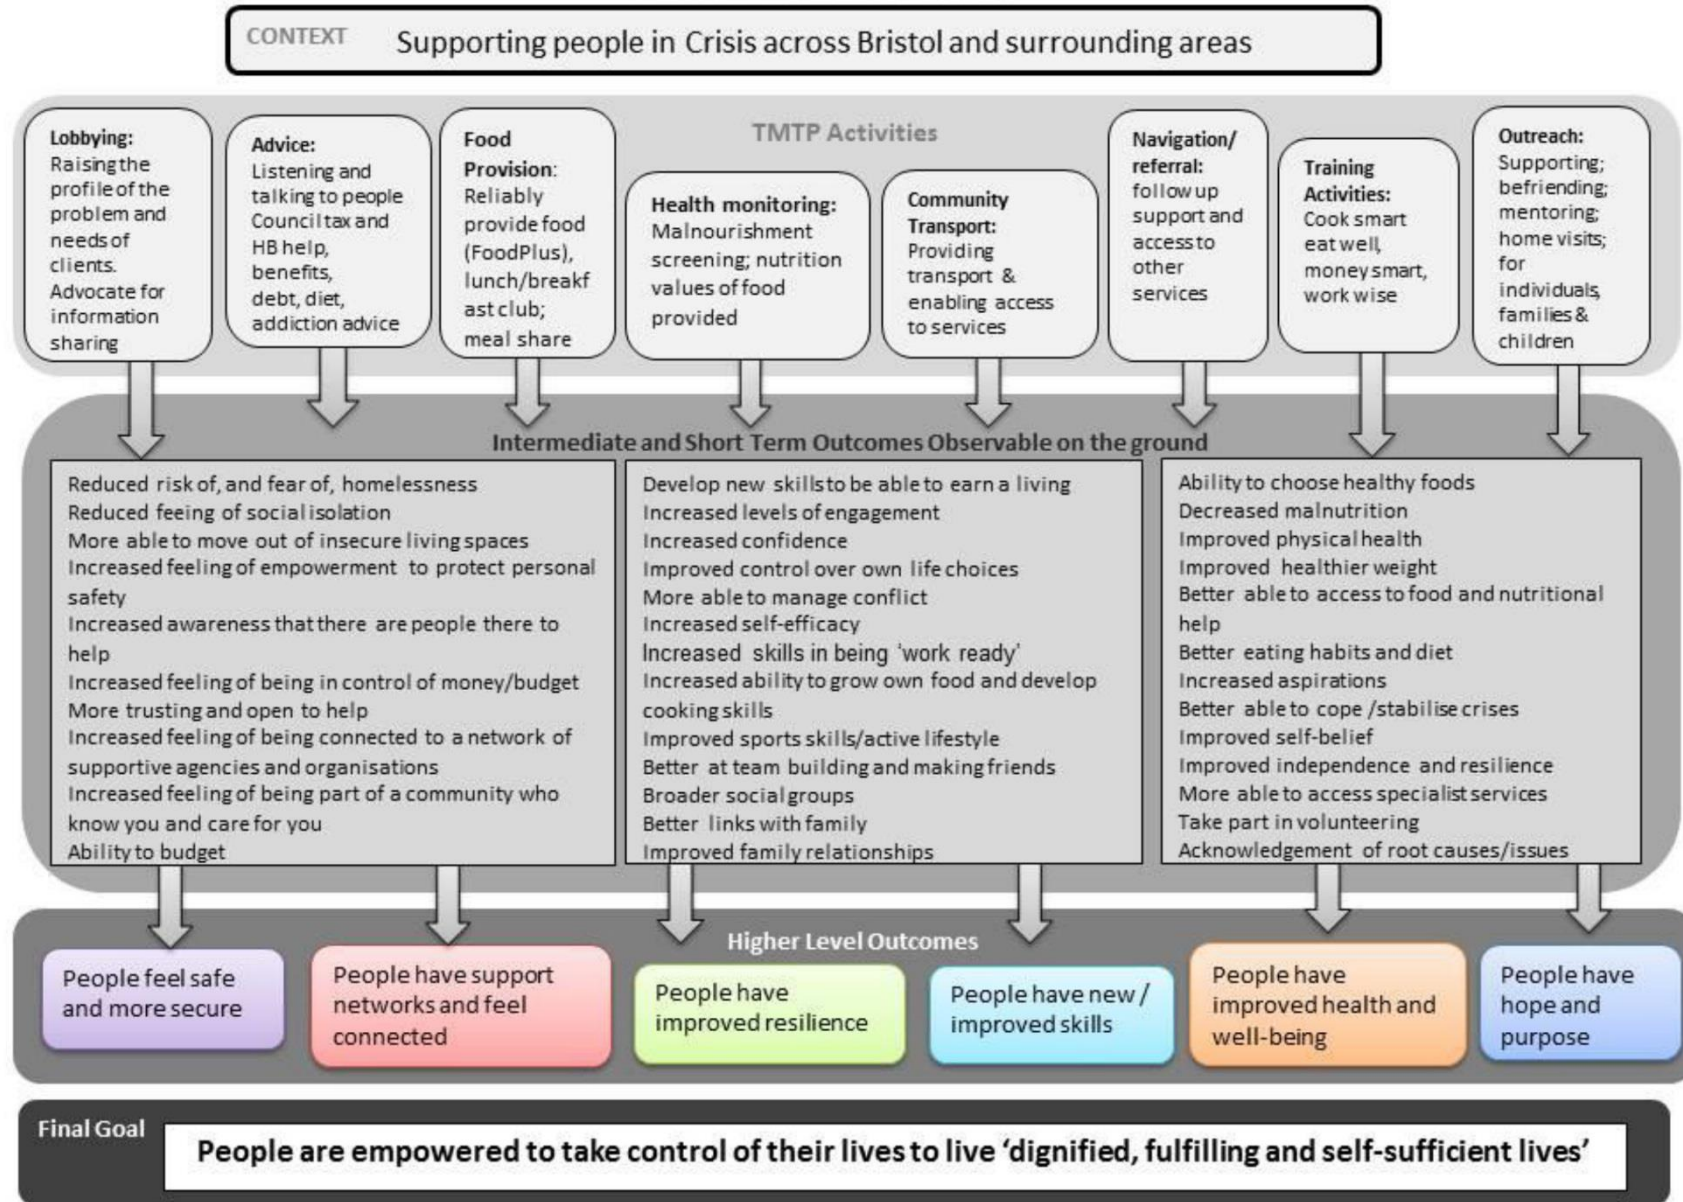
CONTEXT Supporting people in Crisis across Bristol and surrounding areas

TMTP Activities

Lobbying: Raising the profile of the problem and needs of clients. Advocate for information sharing

Advice: Listening and talking to people Council tax and HB help, benefits, debt, diet, addiction advice

Food Provision: Reliably provide food (FoodPlus), lunch/breakfast club; meal share

Health monitoring: Malnourishment screening; nutrition values of food provided

Community Transport: Providing transport & enabling access to services

Navigation/ referral: follow up support and access to other services

Training Activities: Cook smart eat well, money smart, work wise

Outreach: Supporting; befriending; mentoring; home visits; for individuals, families & children

Intermediate and Short Term Outcomes Observable on the ground

Reduced risk of, and fear of, homelessness
Reduced feeing of social isolation
More able to move out of insecure living spaces
Increased feeling of empowerment to protect personal safety
Increased awareness that there are people there to help
Increased feeling of being in control of money/budget
More trusting and open to help
Increased feeling of being connected to a network of supportive agencies and organisations
Increased feeling of being part of a community who know you and care for you
Ability to budget

Develop new skills to be able to earn a living
Increased levels of engagement
Increased confidence
Improved control over own life choices
More able to manage conflict
Increased self-efficacy
Increased skills in being 'work ready'
Increased ability to grow own food and develop cooking skills
Improved sports skills/active lifestyle
Better at team building and making friends
Broader social groups
Better links with family
Improved family relationships

Ability to choose healthy foods
Decreased malnutrition
Improved physical health
Improved healthier weight
Better able to access to food and nutritional help
Better eating habits and diet
Increased aspirations
Better able to cope /stabilise crises
Improved self-belief
Improved independence and resilience
More able to access specialist services
Take part in volunteering
Acknowledgement of root causes/issues

Higher Level Outcomes

People feel safe and more secure

People have support networks and feel connected

People have improved resilience

People have new / improved skills

People have improved health and well-being

People have hope and purpose

Final Goal
People are empowered to take control of their lives to live 'dignified, fulfilling and self-sufficient lives'